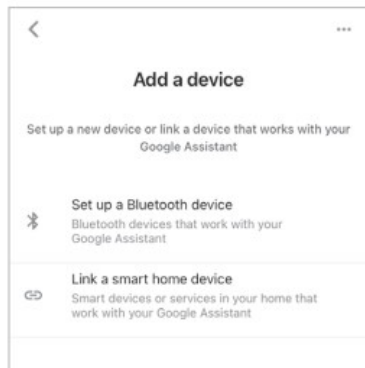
<

...

Add a device

Set up a new device or link a device that works with your Google Assistant

Set up a Bluetooth device
Bluetooth devices that work with your Google Assistant

Link a smart home device
Smart devices or services in your home that work with your Google Assistant